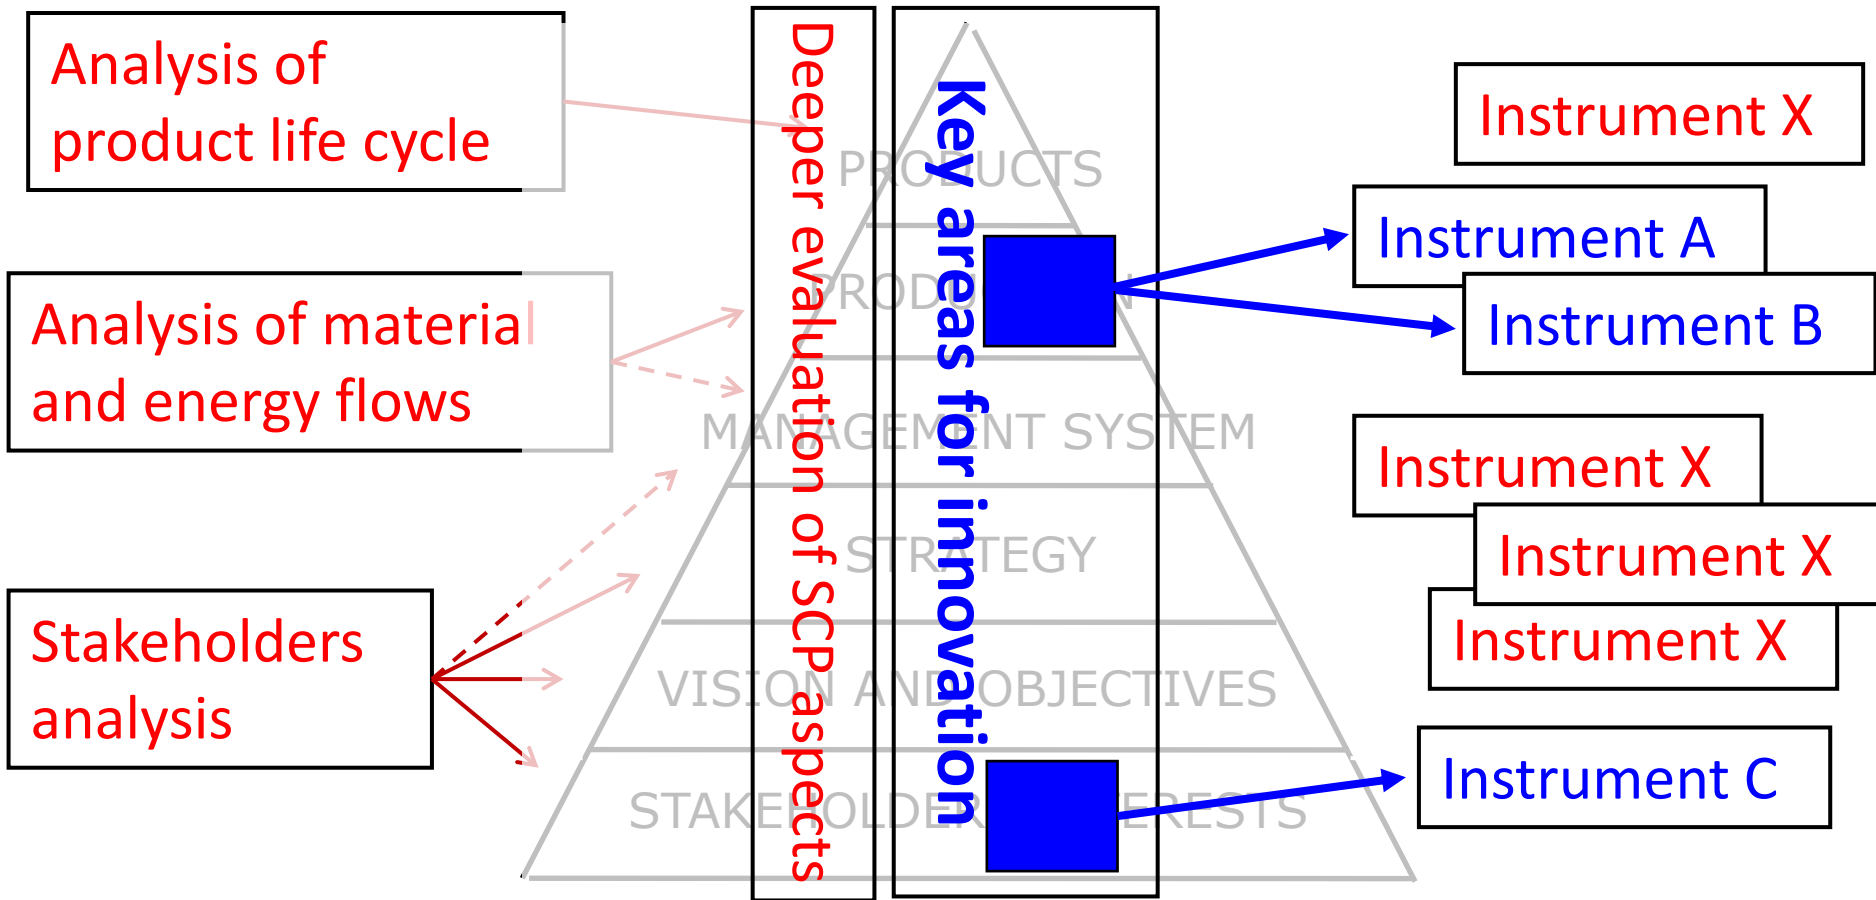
Analysis of product life cycle

Analysis of material and energy flows

Stakeholders analysis

Deeper evaluation of SCP aspects

Key areas for innovation

PRODUCTS

PRODU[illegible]N

MANAGEMENT SYSTEM

STRATEGY

VISION AND OBJECTIVES

STAKEHOLDER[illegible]ERESTS

Instrument X

Instrument A

Instrument B

Instrument X

Instrument X

Instrument X

Instrument C